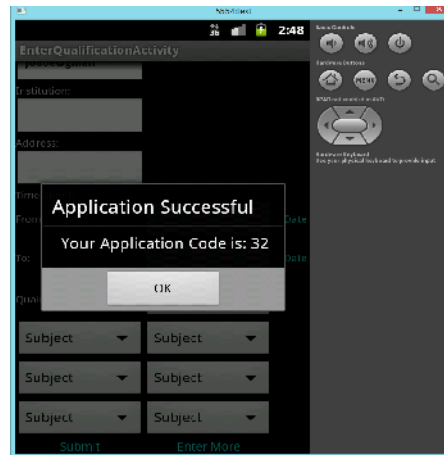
2:48

EnterQualificationActivity

Institution:

Address:

Time

From

Date

To:

Date

Qual

Application Successful

Your Application Code is: 32

OK

Subject

Subject

Subject

Subject

Subject

Subject

Submit

Enter More

Basic Controls

Hardware Buttons

MENU

DPAD not enabled in AVD

Hardware Keyboard

Use your physical keyboard to provide input